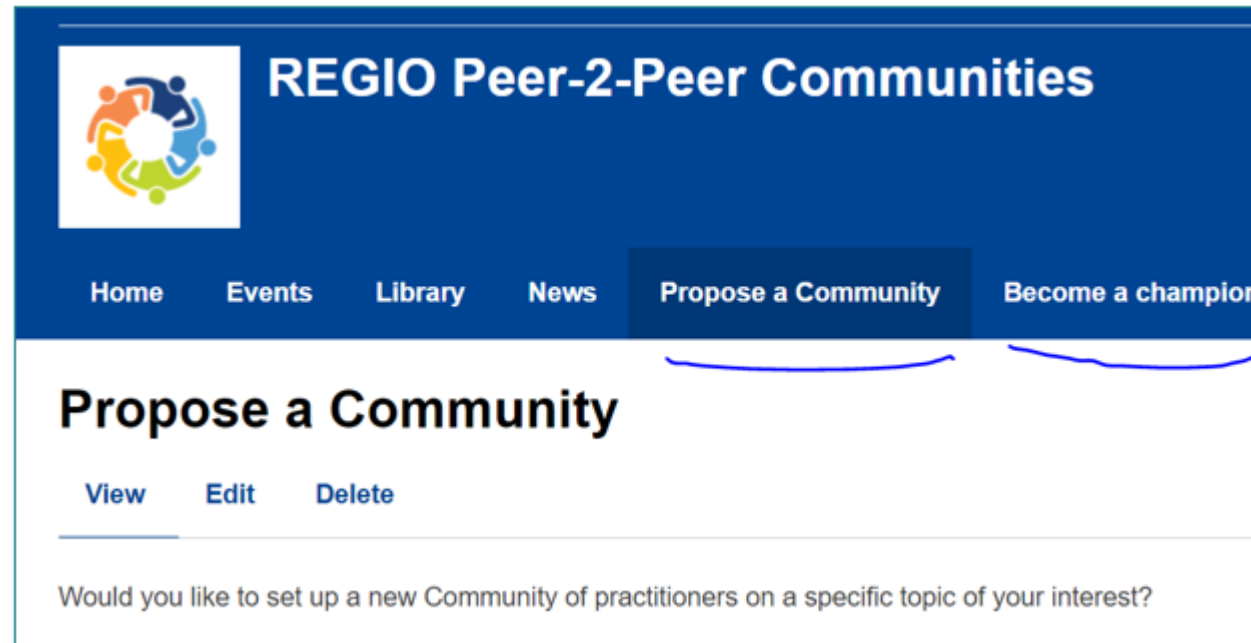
REGIO Peer-2-Peer Communities

Home Events Library News Propose a Community Become a champio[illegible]

Propose a Community

View Edit Delete

Would you like to set up a new Community of practitioners on a specific topic of your interest?